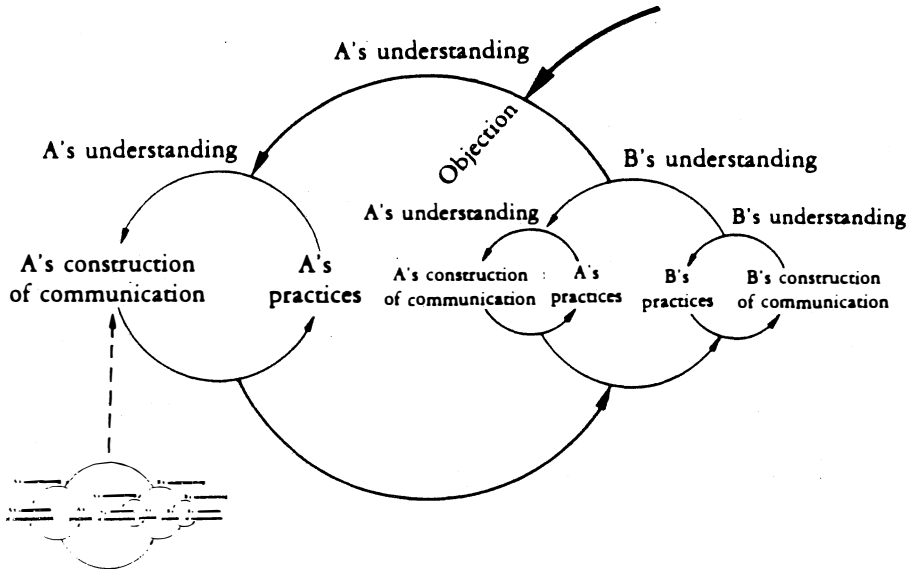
A's understanding

Objection

A's understanding

B's understanding

A's understanding

B's understanding

A's construction of communication

A's practices

A's construction of communication

A's practices

B's practices

B's construction of communication

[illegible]